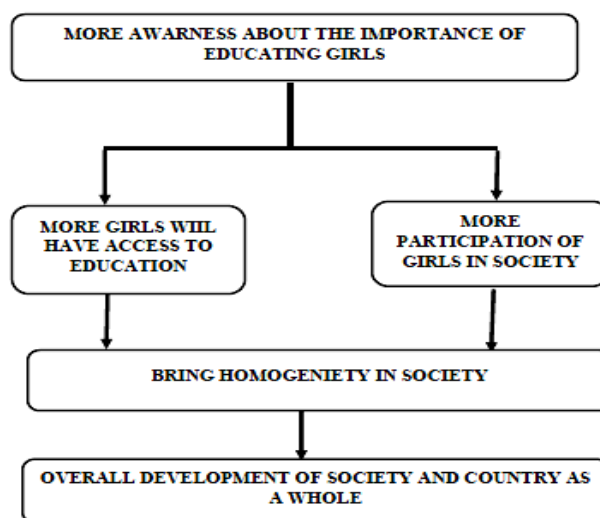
MORE AWARNESS ABOUT THE IMPORTANCE OF EDUCATING GIRLS

MORE GIRLS WIIL HAVE ACCESS TO EDUCATION

MORE PARTICIPATION OF GIRLS IN SOCIETY

BRING HOMOGENIETY IN SOCIETY

OVERALL DEVELOPMENT OF SOCIETY AND COUNTRY AS A WHOLE